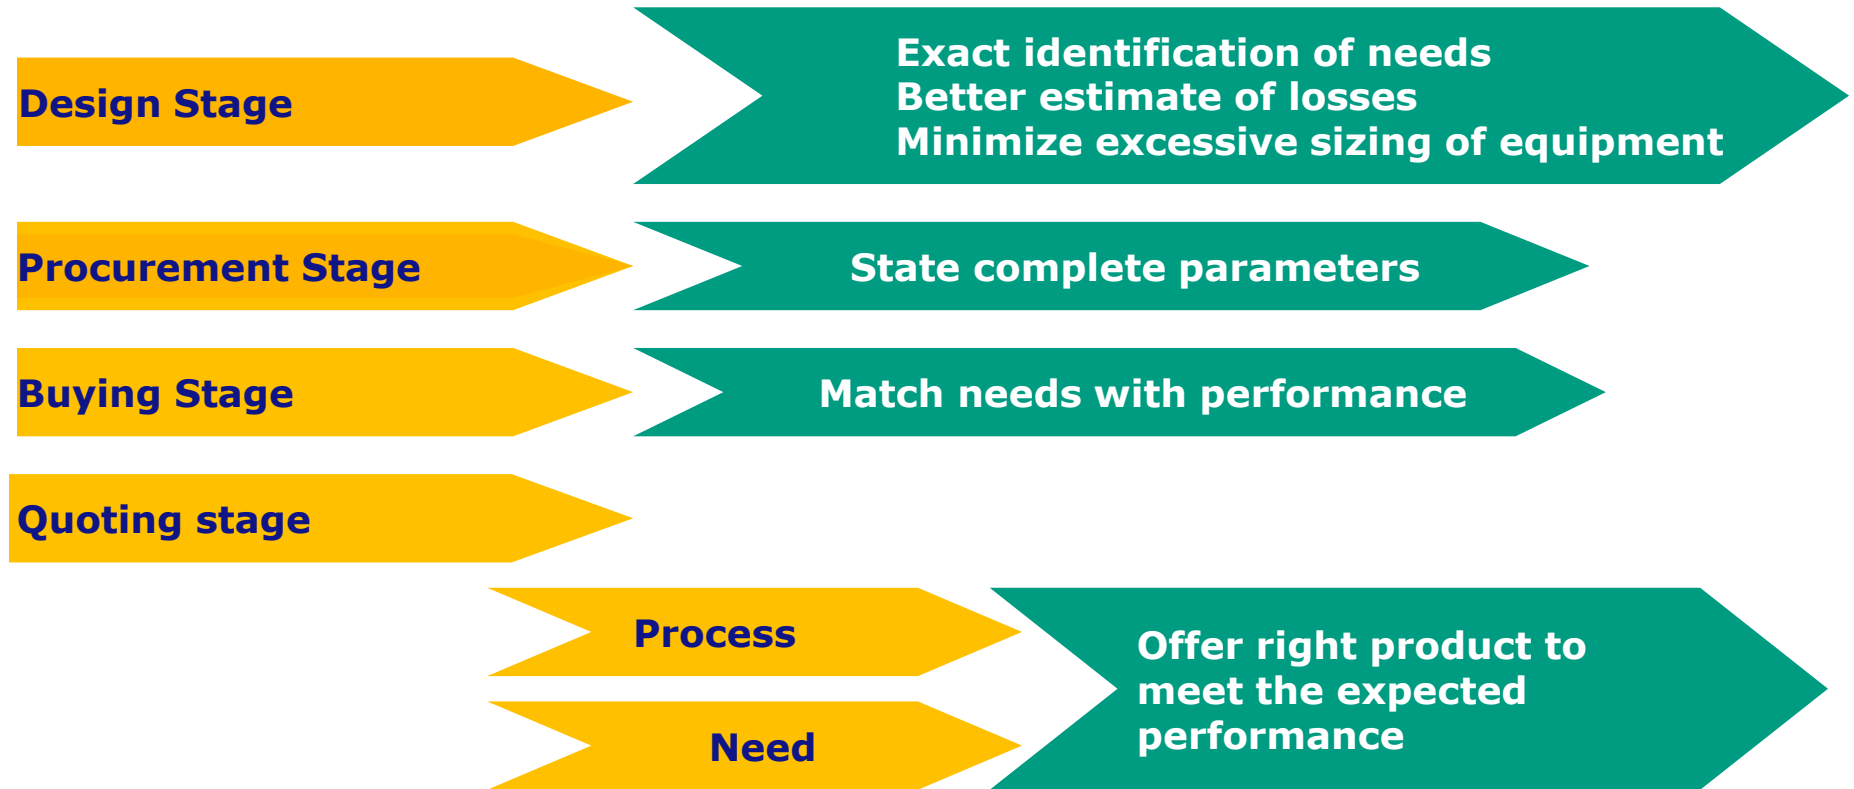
Design Stage

Exact identification of needs
Better estimate of losses
Minimize excessive sizing of equipment

Procurement Stage

State complete parameters

Buying Stage

Match needs with performance

Quoting stage

Process

Need

Offer right product to meet the expected performance